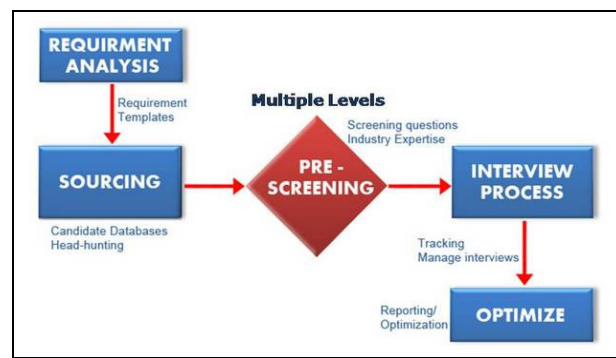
REQUIRMENT ANALYSIS

Requirement Templates

Multiple Levels

Screening questions
Industry Expertise

SOURCING

PRE - SCREENING

INTERVIEW PROCESS

Candidate Databases
Head-hunting

Tracking
Manage interviews

Reporting/
Optimization

OPTIMIZE